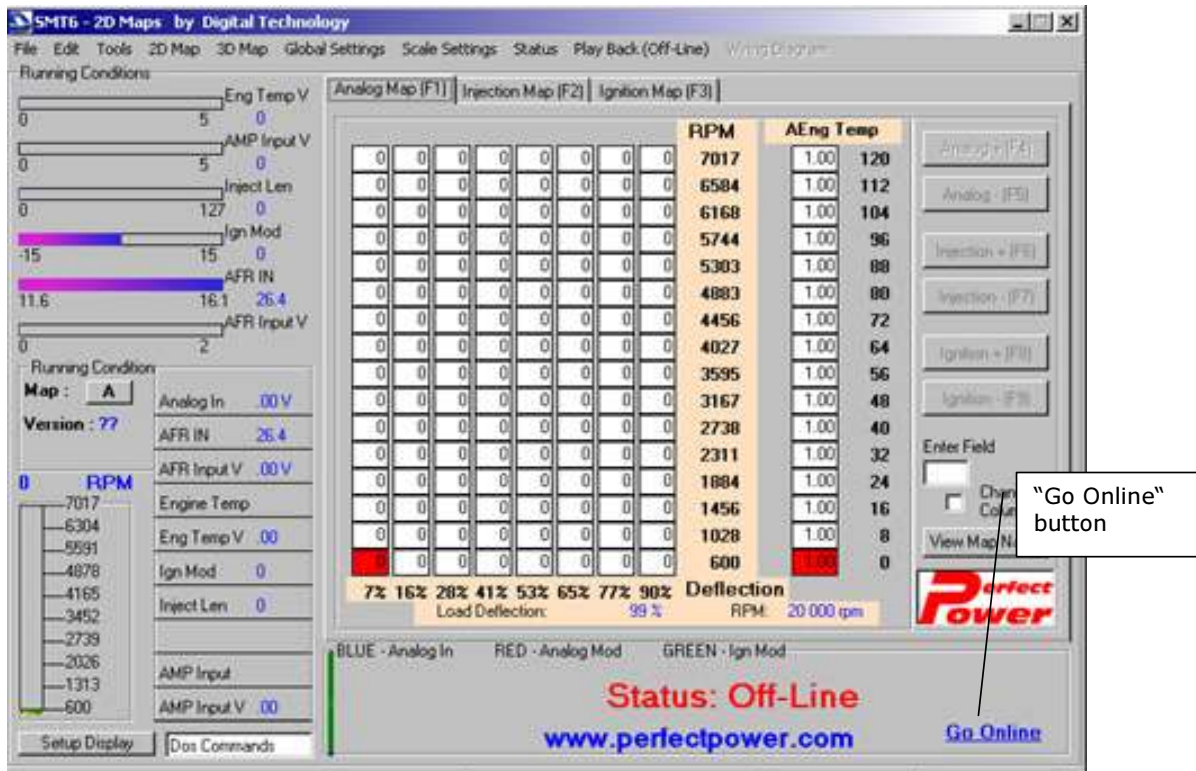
SMT6 - 2D Maps by Digital Technology

File Edit Tools 2D Map 3D Map Global Settings Scale Settings Status Play Back (Off-Line) Wiring Diagram

Running Conditions

Eng Temp V
0 5 0
AMP Input V
0 5 0
Inject Len
0 127 0
Ign Mod
-15 15 0
AFR IN
11.6 16.1 26.4
AFR Input V
0 2

Running Condition
Map : A
Version : ??

Analog In .00 V
AFR IN 26.4
AFR Input V .00 V
Engine Temp
Eng Temp V .00
Ign Mod 0
Inject Len 0

AMP Input
AMP Input V .00

0 RPM
7017
6304
5591
4878
4165
3452
2739
2026
1313
600

Setup Display
Dos Commands

Analog Map [F1] | Injection Map [F2] | Ignition Map [F3]

| | | | | | | | | RPM | AEng Temp | |
|---|---|---|---|---|---|---|---|---|---|---|
| 0 | 0 | 0 | 0 | 0 | 0 | 0 | 0 | 7017 | 1.00 | 120 |
| 0 | 0 | 0 | 0 | 0 | 0 | 0 | 0 | 6584 | 1.00 | 112 |
| 0 | 0 | 0 | 0 | 0 | 0 | 0 | 0 | 6168 | 1.00 | 104 |
| 0 | 0 | 0 | 0 | 0 | 0 | 0 | 0 | 5744 | 1.00 | 96 |
| 0 | 0 | 0 | 0 | 0 | 0 | 0 | 0 | 5303 | 1.00 | 88 |
| 0 | 0 | 0 | 0 | 0 | 0 | 0 | 0 | 4883 | 1.00 | 80 |
| 0 | 0 | 0 | 0 | 0 | 0 | 0 | 0 | 4456 | 1.00 | 72 |
| 0 | 0 | 0 | 0 | 0 | 0 | 0 | 0 | 4027 | 1.00 | 64 |
| 0 | 0 | 0 | 0 | 0 | 0 | 0 | 0 | 3595 | 1.00 | 56 |
| 0 | 0 | 0 | 0 | 0 | 0 | 0 | 0 | 3167 | 1.00 | 48 |
| 0 | 0 | 0 | 0 | 0 | 0 | 0 | 0 | 2738 | 1.00 | 40 |
| 0 | 0 | 0 | 0 | 0 | 0 | 0 | 0 | 2311 | 1.00 | 32 |
| 0 | 0 | 0 | 0 | 0 | 0 | 0 | 0 | 1884 | 1.00 | 24 |
| 0 | 0 | 0 | 0 | 0 | 0 | 0 | 0 | 1456 | 1.00 | 16 |
| 0 | 0 | 0 | 0 | 0 | 0 | 0 | 0 | 1028 | 1.00 | 8 |
| 0 | 0 | 0 | 0 | 0 | 0 | 0 | 0 | 600 | 1.00 | 0 |
| 7% | 16% | 28% | 41% | 53% | 65% | 77% | 90% | Deflection | | |

Load Deflection: 99 % RPM: 20 000 rpm

Analog + [F4]
Analog - [F5]
Injection + [F6]
Injection - [F7]
Ignition + [F8]
Ignition - [F9]
Enter Field
Change Column
View Map N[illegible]

Perfect Power

BLUE - Analog In RED - Analog Mod GREEN - Ign Mod

Status: Off-Line
www.perfectpower.com
Go Online

"Go Online" button